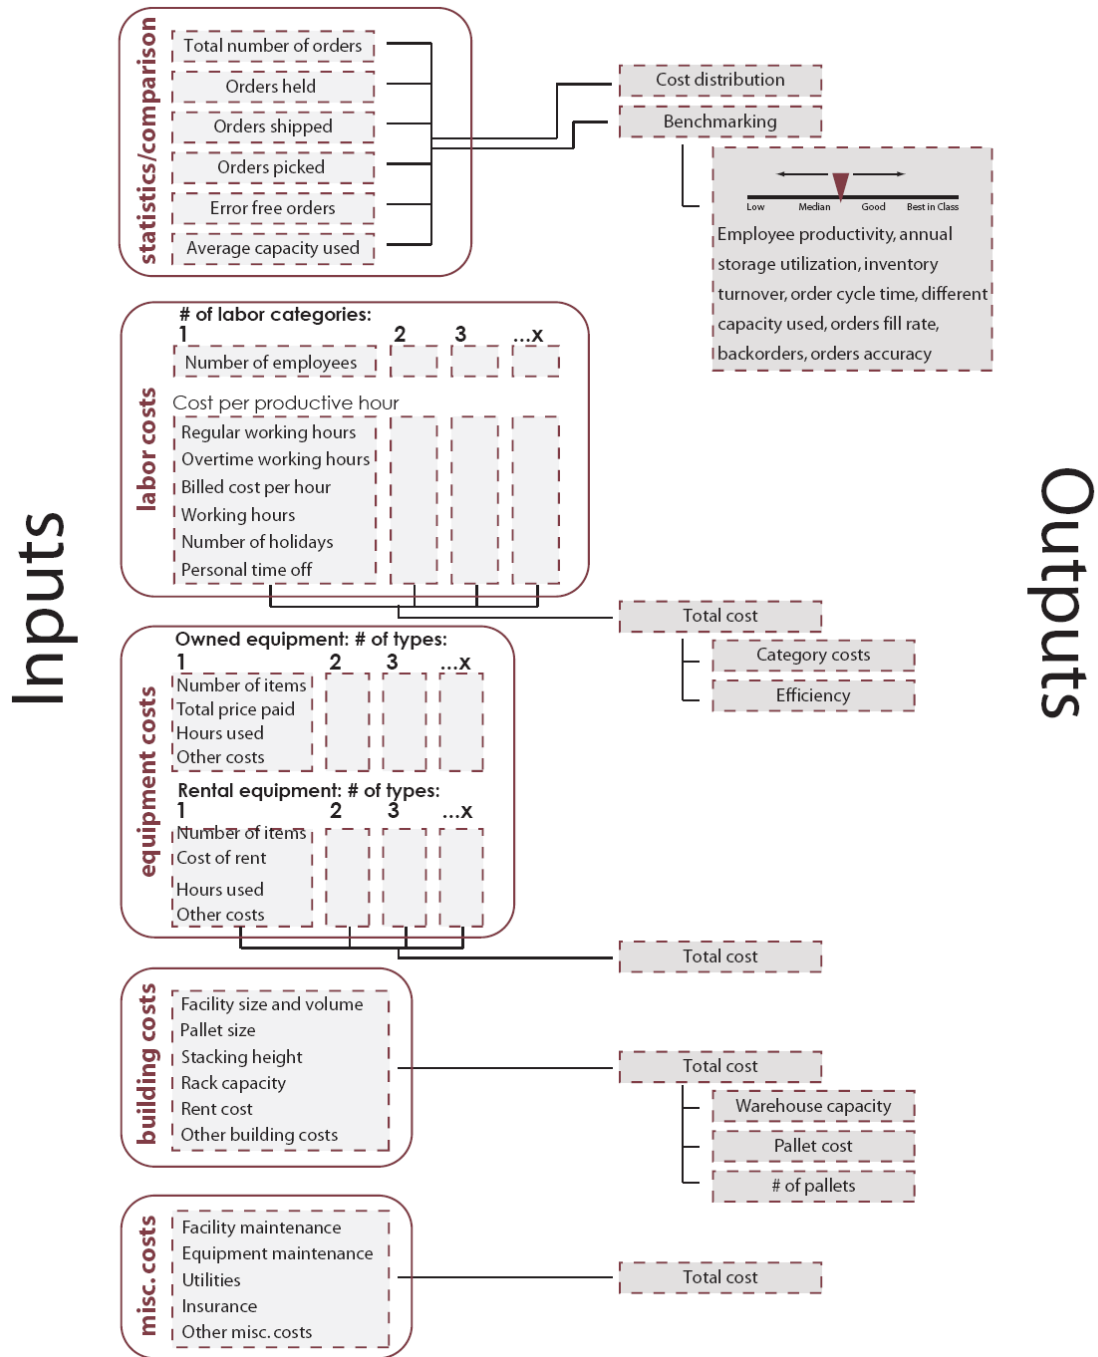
Inputs

statistics/comparison
Total number of orders
Orders held
Orders shipped
Orders picked
Error free orders
Average capacity used

Cost distribution
Benchmarking

Low Median Good Best in Class
Employee productivity, annual storage utilization, inventory turnover, order cycle time, different capacity used, orders fill rate, backorders, orders accuracy

labor costs
# of labor categories:
1 2 3 ...x
Number of employees
Cost per productive hour
Regular working hours
Overtime working hours
Billed cost per hour
Working hours
Number of holidays
Personal time off

Total cost
Category costs
Efficiency

equipment costs
Owned equipment: # of types:
1 2 3 ...x
Number of items
Total price paid
Hours used
Other costs
Rental equipment: # of types:
1 2 3 ...x
Number of items
Cost of rent
Hours used
Other costs

Total cost

building costs
Facility size and volume
Pallet size
Stacking height
Rack capacity
Rent cost
Other building costs

Total cost
Warehouse capacity
Pallet cost
# of pallets

misc. costs
Facility maintenance
Equipment maintenance
Utilities
Insurance
Other misc. costs

Total cost

Outputs